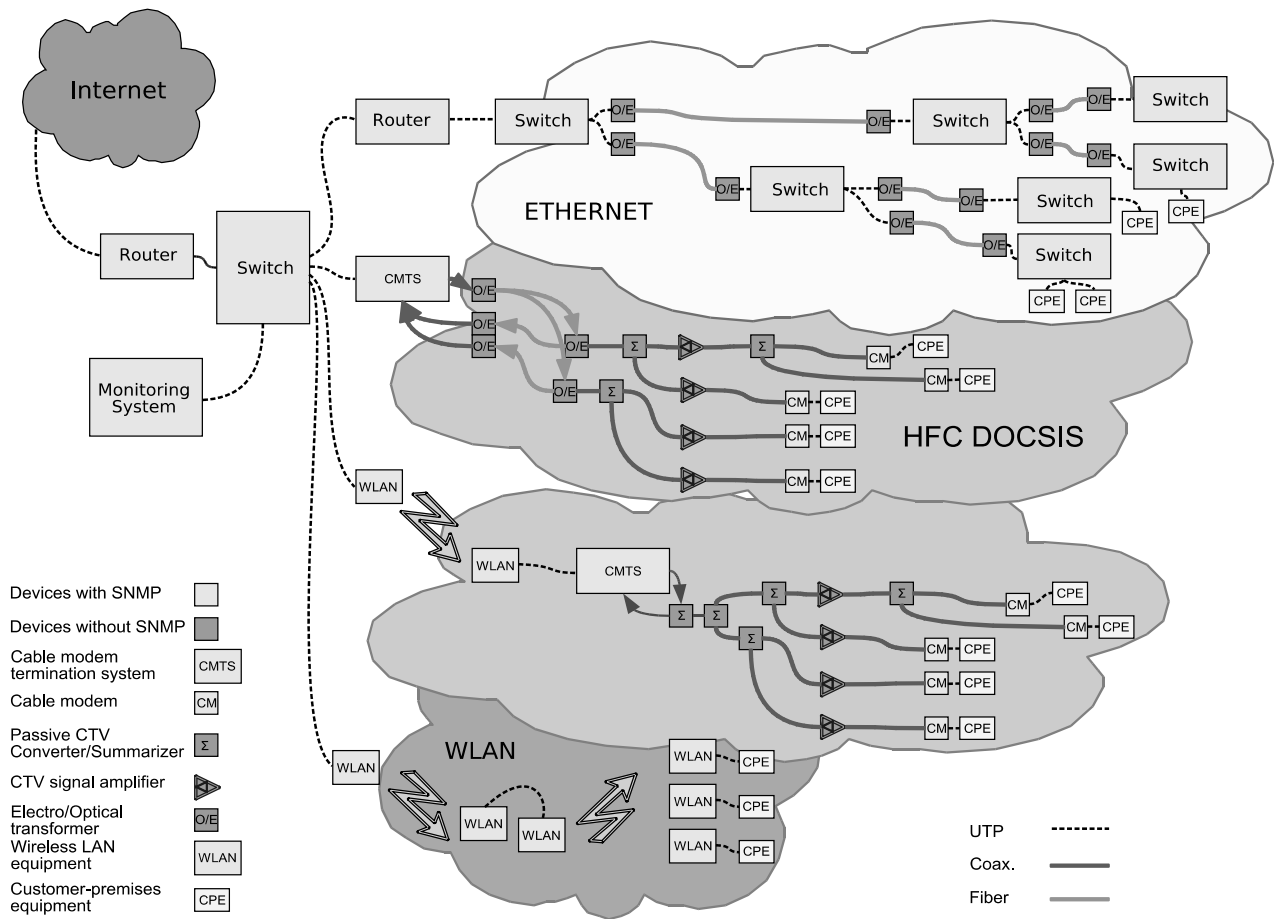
Internet

Router

Switch

Monitoring System

Router

Switch

O/E

O/E

O/E

Switch

O/E

O/E

O/E

O/E

Switch

Switch

O/E

O/E

O/E

O/E

Switch

Switch

Switch

ETHERNET

CPE

CPE

CPE

CPE

CMTS

O/E

O/E

O/E

O/E

O/E

Σ

Σ

Σ

CM

CPE

CM

CPE

CM

CPE

CM

CPE

CM

CPE

HFC DOCSIS

WLAN

WLAN

CMTS

Σ

Σ

Σ

Σ

Σ

CM

CPE

CM

CPE

CM

CPE

CM

CPE

CM

CPE

WLAN

WLAN

WLAN

WLAN

WLAN

CPE

WLAN

CPE

WLAN

CPE

WLAN

Devices with SNMP

Devices without SNMP

Cable modem termination system

CMTS

Cable modem

CM

Passive CTV Converter/Summarizer

Σ

CTV signal amplifier

Electro/Optical transformer

O/E

Wireless LAN equipment

WLAN

Customer-premises equipment

CPE

UTP

Coax.

Fiber